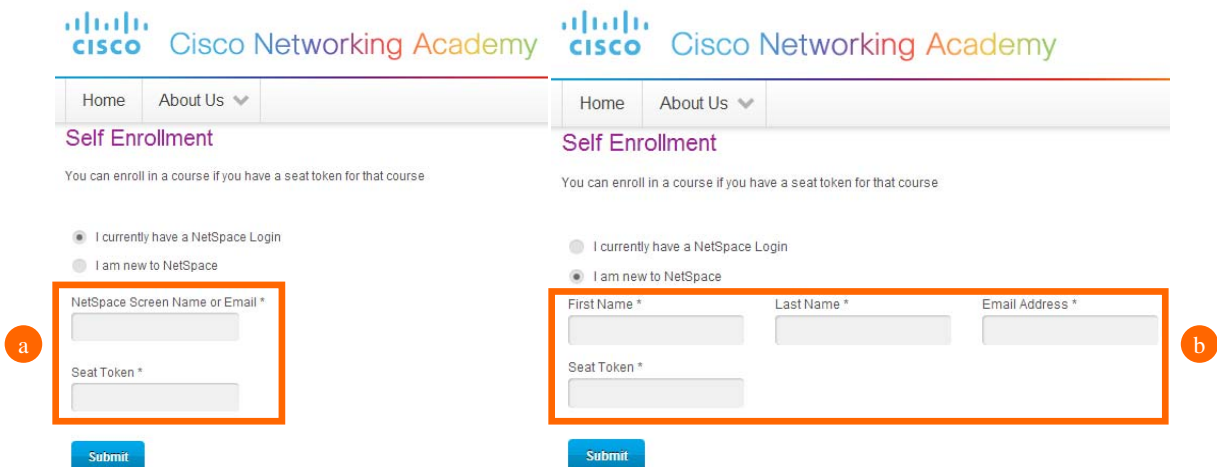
CISCO Cisco Networking Academy

Home About Us

Self Enrollment

You can enroll in a course if you have a seat token for that course

I currently have a NetSpace Login

I am new to NetSpace

NetSpace Screen Name or Email *

Seat Token *

a

Submit

CISCO Cisco Networking Academy

Home About Us

Self Enrollment

You can enroll in a course if you have a seat token for that course

I currently have a NetSpace Login

I am new to NetSpace

First Name *

Last Name *

Email Address *

Seat Token *

b

Submit